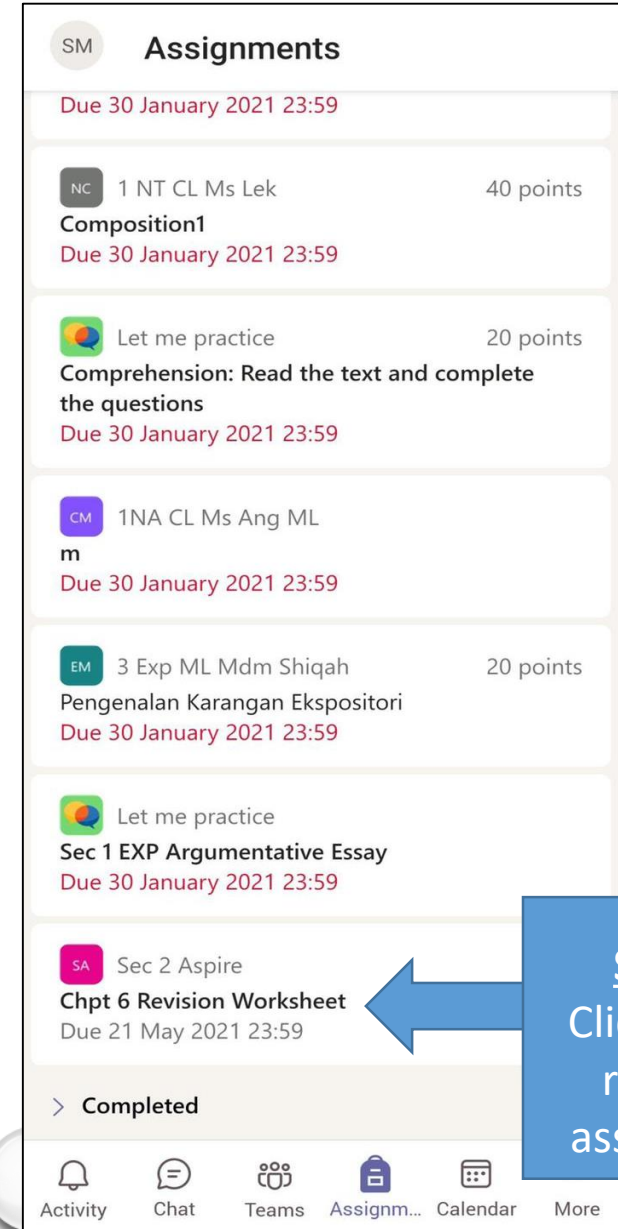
SM Assignments

Due 30 January 2021 23:59

NC 1 NT CL Ms Lek 40 points
Composition1
Due 30 January 2021 23:59

Let me practice 20 points
Comprehension: Read the text and complete the questions
Due 30 January 2021 23:59

CM 1NA CL Ms Ang ML
m
Due 30 January 2021 23:59

EM 3 Exp ML Mdm Shiqah 20 points
Pengenalan Karangan Ekspositori
Due 30 January 2021 23:59

Let me practice
Sec 1 EXP Argumentative Essay
Due 30 January 2021 23:59

SA Sec 2 Aspire
Chpt 6 Revision Worksheet
Due 21 May 2021 23:59

S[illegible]
Cli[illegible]
r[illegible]
ass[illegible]

> Completed

Activity Chat Teams Assignm... Calendar More